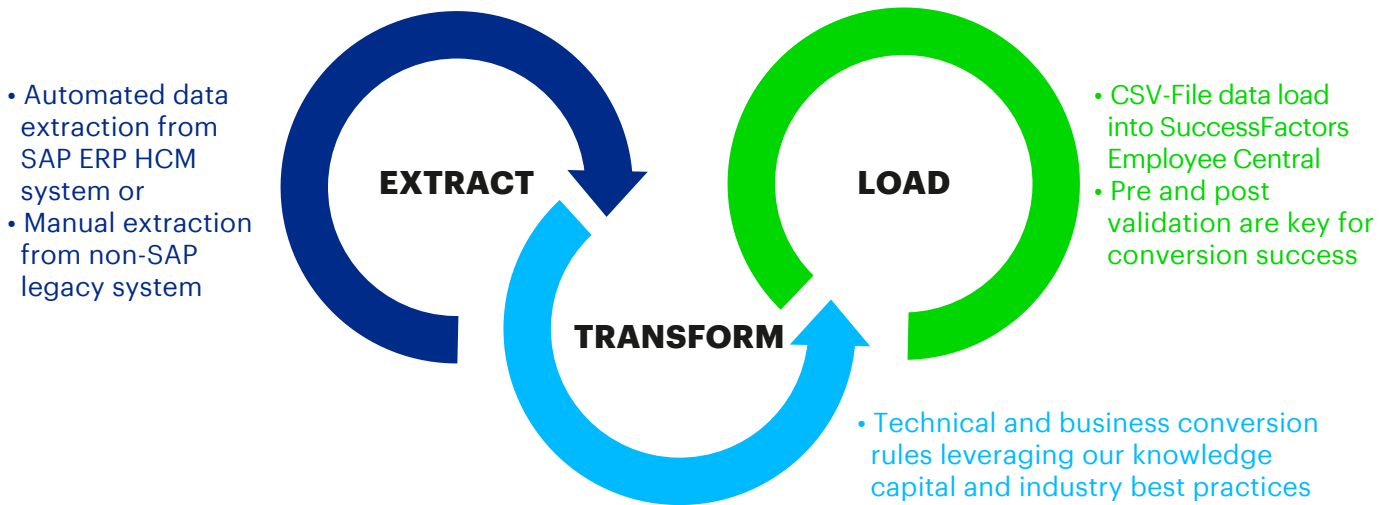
• Automated data extraction from SAP ERP HCM system or
• Manual extraction from non-SAP legacy system

EXTRACT

TRANSFORM

LOAD

• CSV-File data load into SuccessFactors Employee Central
• Pre and post validation are key for conversion success

• Technical and business conversion rules leveraging our knowledge capital and industry best practices